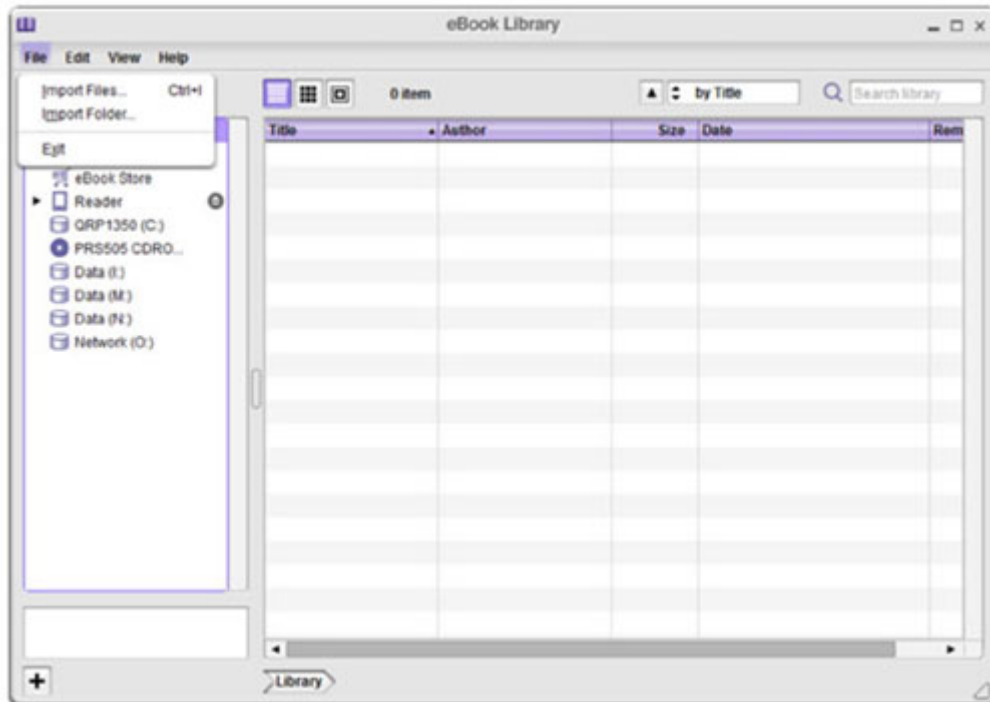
eBook Library

File Edit View Help

Import Files... Ctrl+I
Import Folder...
Exit

eBook Store
Reader
QRP1350 (C:)
PRS505 CDRO...
Data (I:)
Data (M:)
Data (N:)
Network (O:)

0 item

by Title

Search library

| Title | Author | Size | Date | Rem |
|---|---|---|---|---|

+

Library